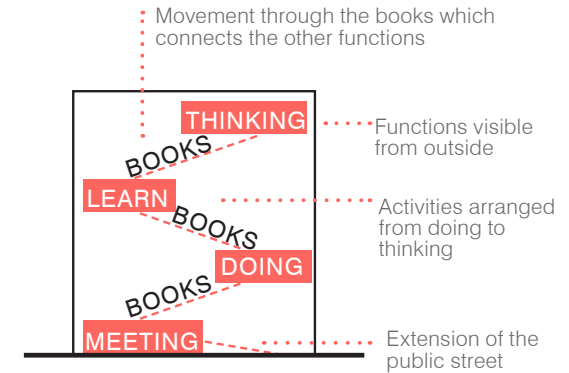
Movement through the books which connects the other functions

THINKING

Functions visible from outside

BOOKS

LEARN

Activities arranged from doing to thinking

BOOKS

DOING

BOOKS

MEETING

Extension of the public street